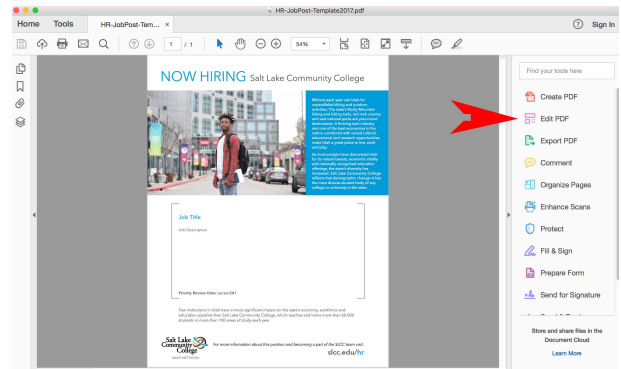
HR-JobPost-Template2017.pdf

Home Tools HR-JobPost-Tem... ×

? Sign In

1 / 1 54%

NOW HIRING Salt Lake Community College

Millions each year visit Utah for unparalleled skiing and outdoor activities. The state's Rocky Mountain hiking and biking trails, red rock country and vast national parks are year-round destinations. A thriving tech industry and one of the best economies in the nation, combined with varied cultural, educational and research opportunities, make Utah a great place to live, work and play.

As more people have discovered Utah for its natural beauty, economic vitality and nationally recognized education offerings, the state's diversity has increased. Salt Lake Community College reflects that demographic change—it has the most diverse student body of any college or university in the state.

Job Title

Job Description

Priority Review Date: xx/xx/201

Few institutions in Utah have a more significant impact on the state's economy, workforce and education pipeline than Salt Lake Community College, which teaches and trains more than 60,000 students in more than 150 areas of study each year.

Salt Lake Community College

For more information about this position and becoming a part of the SLCC team visit:

slcc.edu/hr

Find your tools here

Create PDF

Edit PDF

Export PDF

Comment

Organize Pages

Enhance Scans

Protect

Fill & Sign

Prepare Form

Send for Signature

Store and share files in the Document Cloud

Learn More